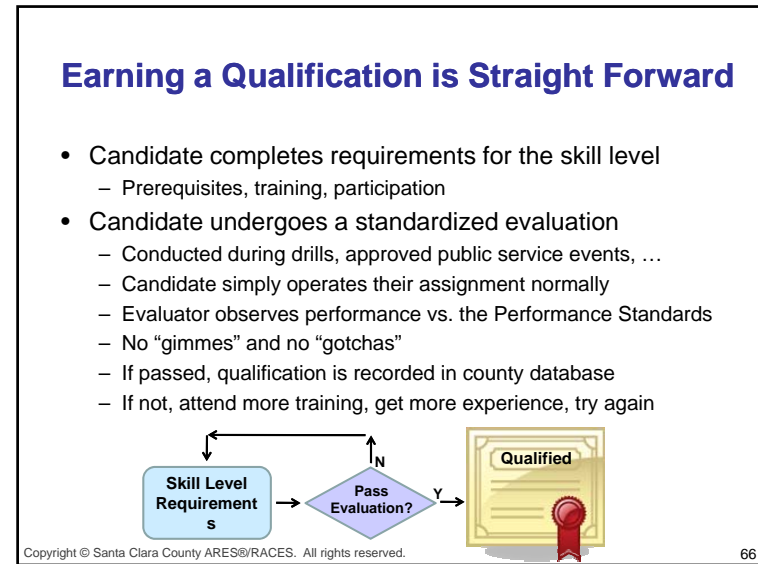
Earning a Qualification is Straight Forward

- Candidate completes requirements for the skill level
  - Prerequisites, training, participation
- Candidate undergoes a standardized evaluation
  - Conducted during drills, approved public service events, …
  - Candidate simply operates their assignment normally
  - Evaluator observes performance vs. the Performance Standards
  - No "gimmes" and no "gotchas"
  - If passed, qualification is recorded in county database
  - If not, attend more training, get more experience, try again

Skill Level Requirements

Pass Evaluation?

N

Y

Qualified

Copyright © Santa Clara County ARES®/RACES. All rights reserved.

66